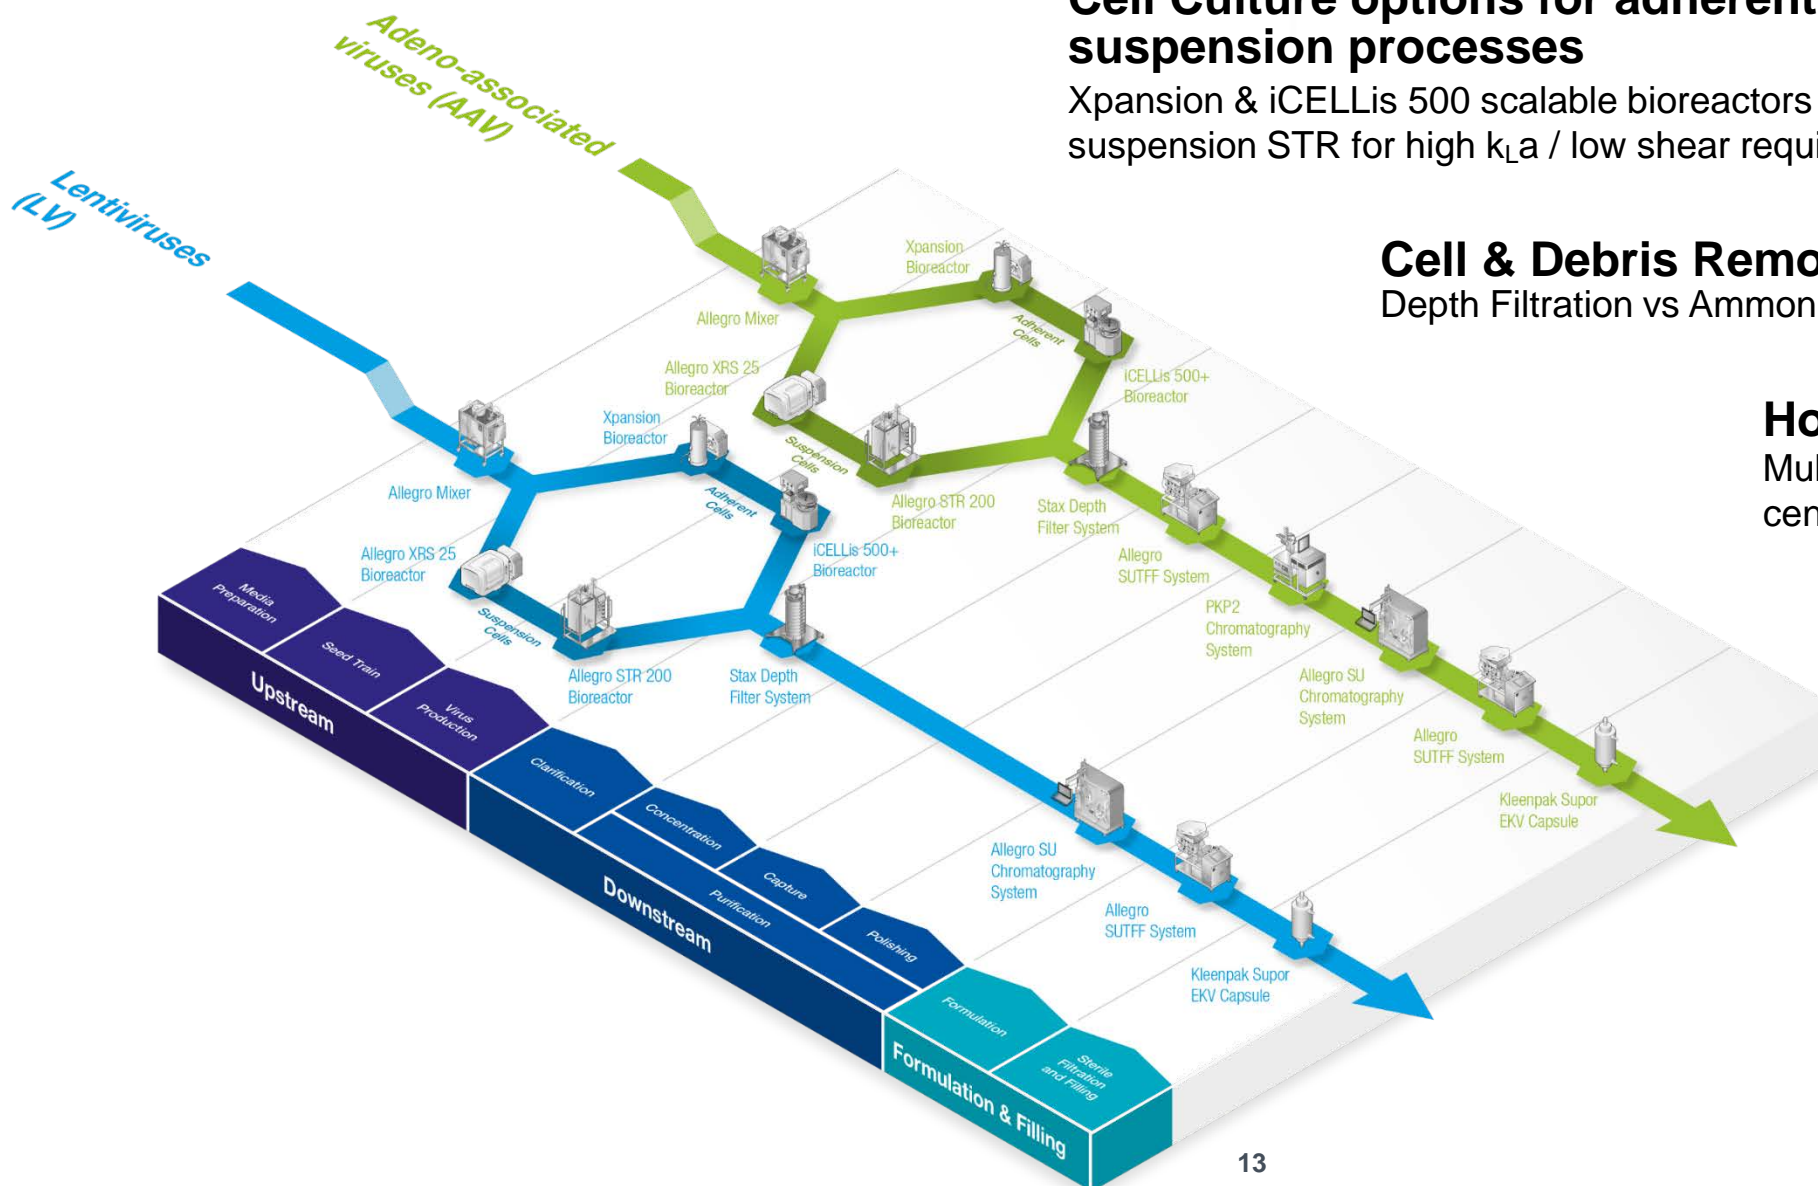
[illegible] suspension processes
Xpansion & iCELLis 500 scalable bioreactors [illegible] suspension STR for high $k_La$ / low shear requi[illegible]

Cell & Debris Remo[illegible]
Depth Filtration vs Ammon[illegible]

Ho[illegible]
Mul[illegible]
cen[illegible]

Adeno-associated viruses (AAV)

Lentiviruses (LV)

Allegro Mixer
Xpansion Bioreactor
Adherent Cells
iCELLis 500+ Bioreactor
Allegro XRS 25 Bioreactor
Suspension Cells
Allegro STR 200 Bioreactor
Stax Depth Filter System
Allegro SUTFF System
PKP2 Chromatography System
Allegro SU Chromatography System
Allegro SUTFF System
Kleenpak Supor EKV Capsule

Allegro Mixer
Xpansion Bioreactor
Adherent Cells
Allegro XRS 25 Bioreactor
iCELLis 500+ Bioreactor
Suspension Cells
Allegro STR 200 Bioreactor
Stax Depth Filter System
Allegro SU Chromatography System
Allegro SUTFF System
Kleenpak Supor EKV Capsule

Media Preparation
Seed Train
Virus Production
Upstream
Clarification
Concentration
Capture
Purification
Polishing
Downstream
Formulation
Sterile Filtration and Filling
Formulation & Filling

13